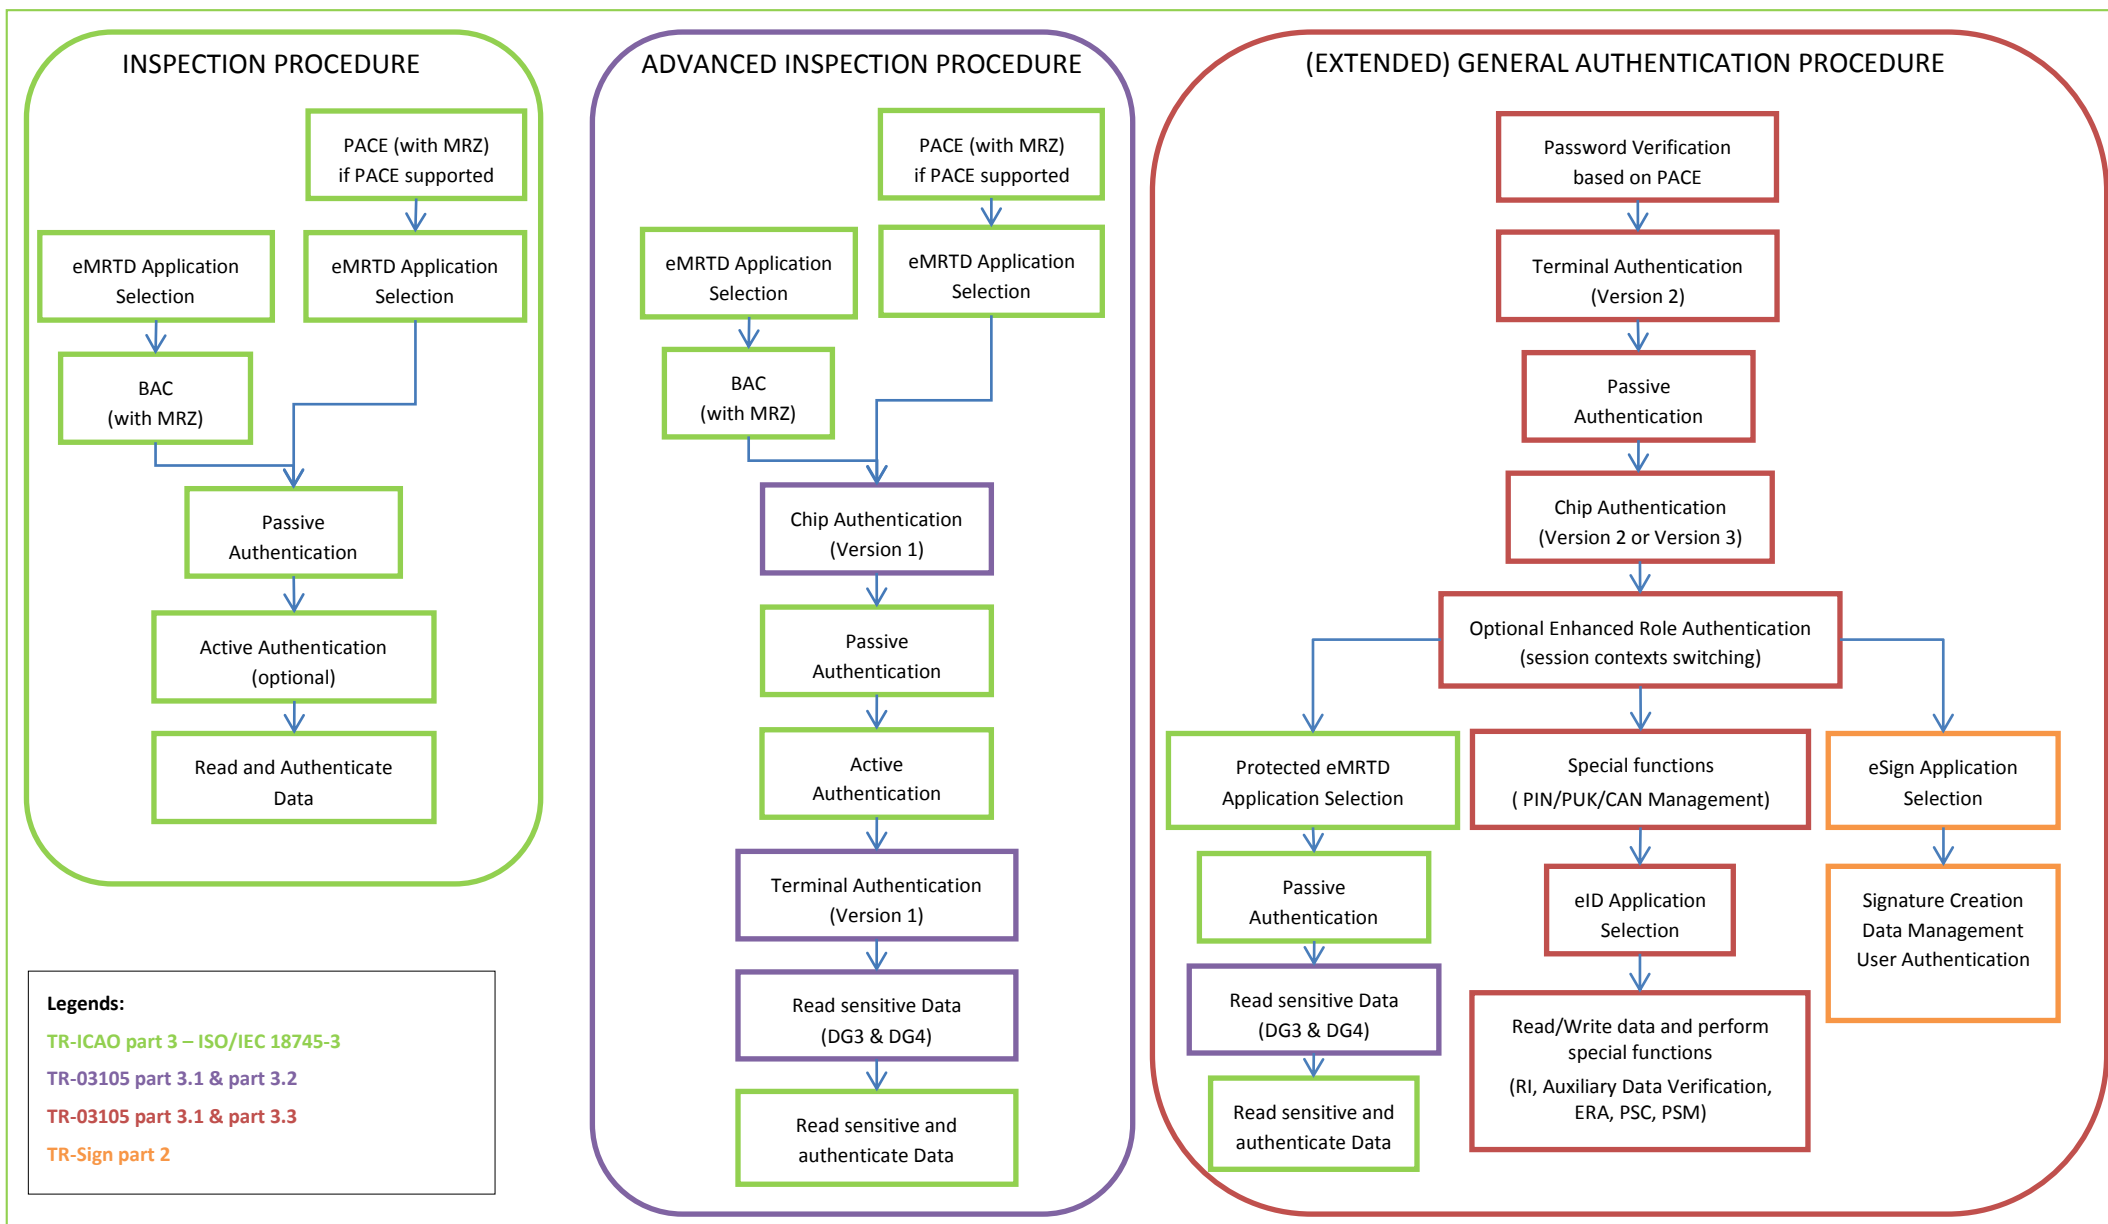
INSPECTION PROCEDURE

PACE (with MRZ) if PACE supported

eMRTD Application Selection

eMRTD Application Selection

BAC (with MRZ)

Passive Authentication

Active Authentication (optional)

Read and Authenticate Data

ADVANCED INSPECTION PROCEDURE

PACE (with MRZ) if PACE supported

eMRTD Application Selection

eMRTD Application Selection

BAC (with MRZ)

Chip Authentication (Version 1)

Passive Authentication

Active Authentication

Terminal Authentication (Version 1)

Read sensitive Data (DG3 & DG4)

Read sensitive and authenticate Data

(EXTENDED) GENERAL AUTHENTICATION PROCEDURE

Password Verification based on PACE

Terminal Authentication (Version 2)

Passive Authentication

Chip Authentication (Version 2 or Version 3)

Optional Enhanced Role Authentication (session contexts switching)

Protected eMRTD Application Selection

Special functions ( PIN/PUK/CAN Management)

eSign Application Selection

Passive Authentication

eID Application Selection

Signature Creation Data Management User Authentication

Read sensitive Data (DG3 & DG4)

Read/Write data and perform special functions (RI, Auxiliary Data Verification, ERA, PSC, PSM)

Read sensitive and authenticate Data

Legends:
TR-ICAO part 3 – ISO/IEC 18745-3
TR-03105 part 3.1 & part 3.2
TR-03105 part 3.1 & part 3.3
TR-Sign part 2